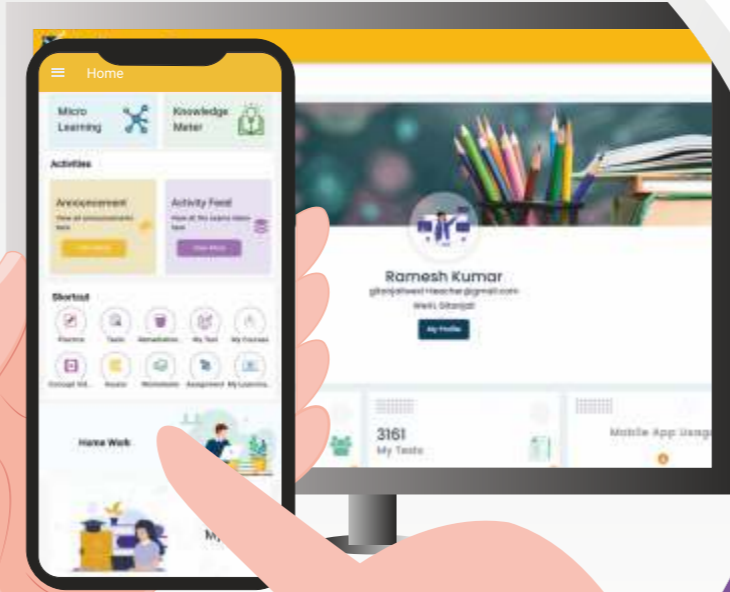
Home

Micro Learning

Knowledge Meter

Activities

Announcement

View all announcements here

View More

Activity Feed

View all the Learns taken here

View More

Shortcut

Practice

Tests

Remediation

My Test

My Courses

Concept Vid...

Books

Worksheets

Assignment

My Learning...

Home Work

M

Ramesh Kumar

gitanjaliwest-teacher@gmail.com

Welc. Gitanjali

My Profile

3161

My Tests

Mobile App Usage